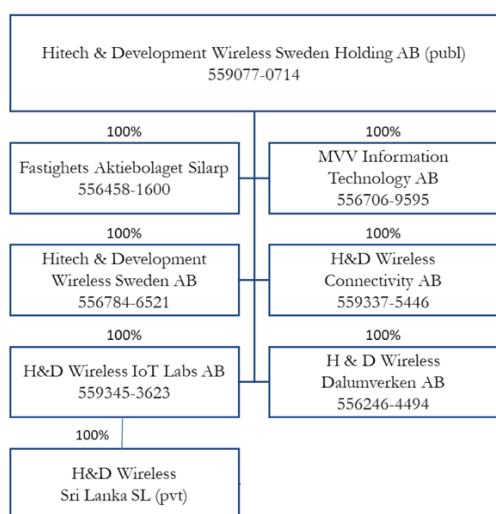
Hitech & Development Wireless Sweden Holding AB (publ)
559077-0714

100%

Fastighets Aktiebolaget Silarp
556458-1600

100%

MVV Information Technology AB
556706-9595

100%

Hitech & Development Wireless Sweden AB
556784-6521

100%

H&D Wireless Connectivity AB
559337-5446

100%

H&D Wireless IoT Labs AB
559345-3623

100%

H & D Wireless Dalumverken AB
556246-4494

100%

H&D Wireless Sri Lanka SL (pvt)